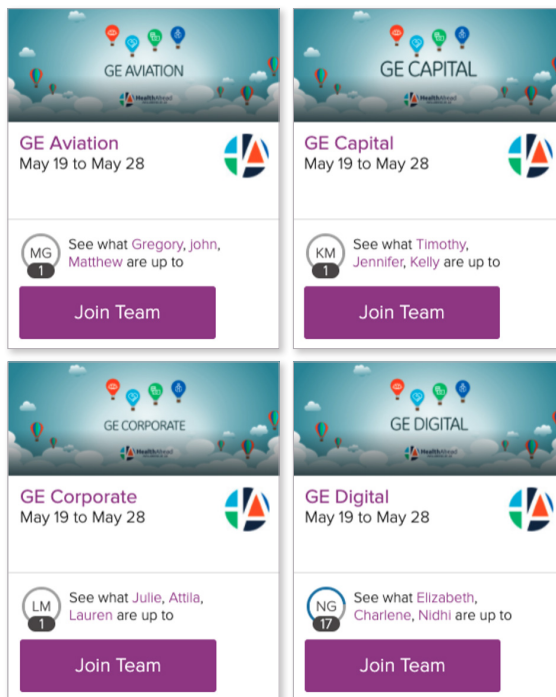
GE AVIATION

HealthAhead

GE Aviation
May 19 to May 28

MG
1
See what Gregory, john, Matthew are up to

Join Team

GE CAPITAL

HealthAhead

GE Capital
May 19 to May 28

KM
1
See what Timothy, Jennifer, Kelly are up to

Join Team

GE CORPORATE

HealthAhead

GE Corporate
May 19 to May 28

LM
1
See what Julie, Attila, Lauren are up to

Join Team

GE DIGITAL

HealthAhead

GE Digital
May 19 to May 28

NG
17
See what Elizabeth, Charlene, Nidhi are up to

Join Team